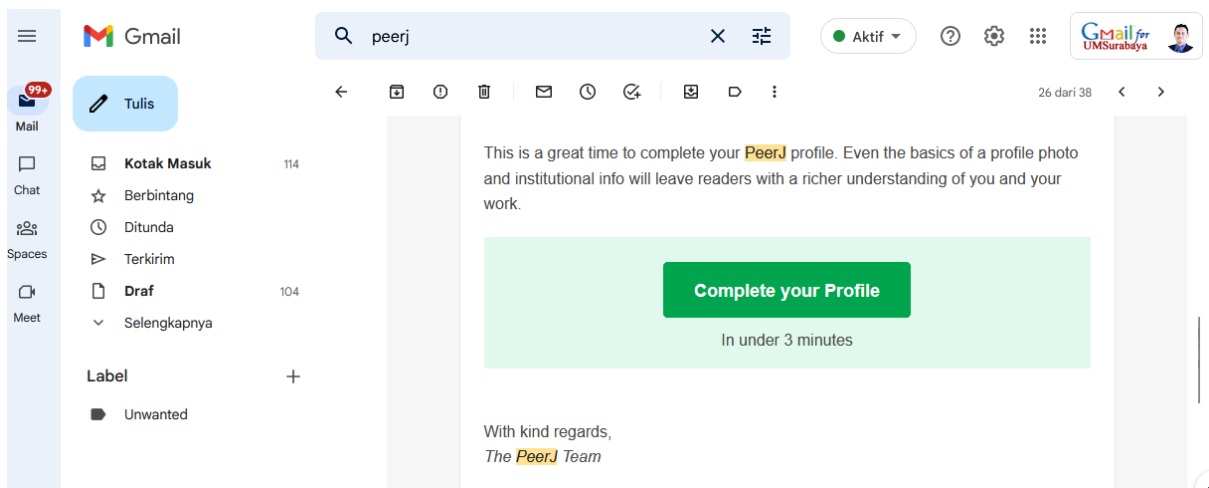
Gmail

peerj

Aktif

Gmail for UMSurabaya

99+
Mail

Chat

Spaces

Meet

Tulis

Kotak Masuk 114
Berbintang
Ditunda
Terkirim
Draf 104
Selengkapnya

Label +
Unwanted

26 dari 38

This is a great time to complete your PeerJ profile. Even the basics of a profile photo and institutional info will leave readers with a richer understanding of you and your work.

Complete your Profile

In under 3 minutes

With kind regards,
The PeerJ Team